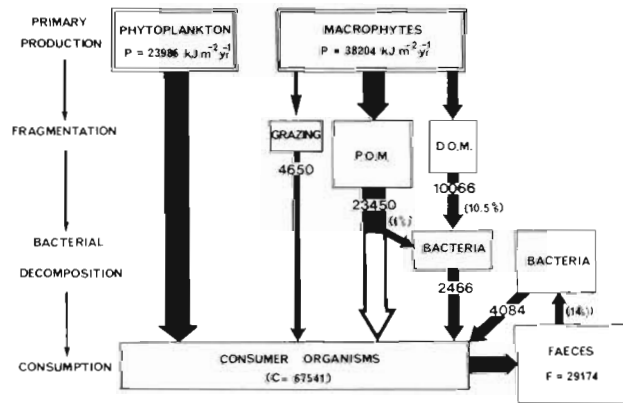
PRIMARY PRODUCTION

PHYTOPLANKTON
P = 23986 kJ $m^{-2}$ $yr^{-1}$

MACROPHYTES
P = 38204 kJ $m^{-2}$ $yr^{-1}$

FRAGMENTATION

GRAZING
4650

P.O.M.
23450
(1%)

D.O.M.
10066
(10.5%)

BACTERIAL DECOMPOSITION

BACTERIA
2466

BACTERIA
4084
(14%)

CONSUMPTION

CONSUMER ORGANISMS
(C= 67541)

FAECES
F = 29174